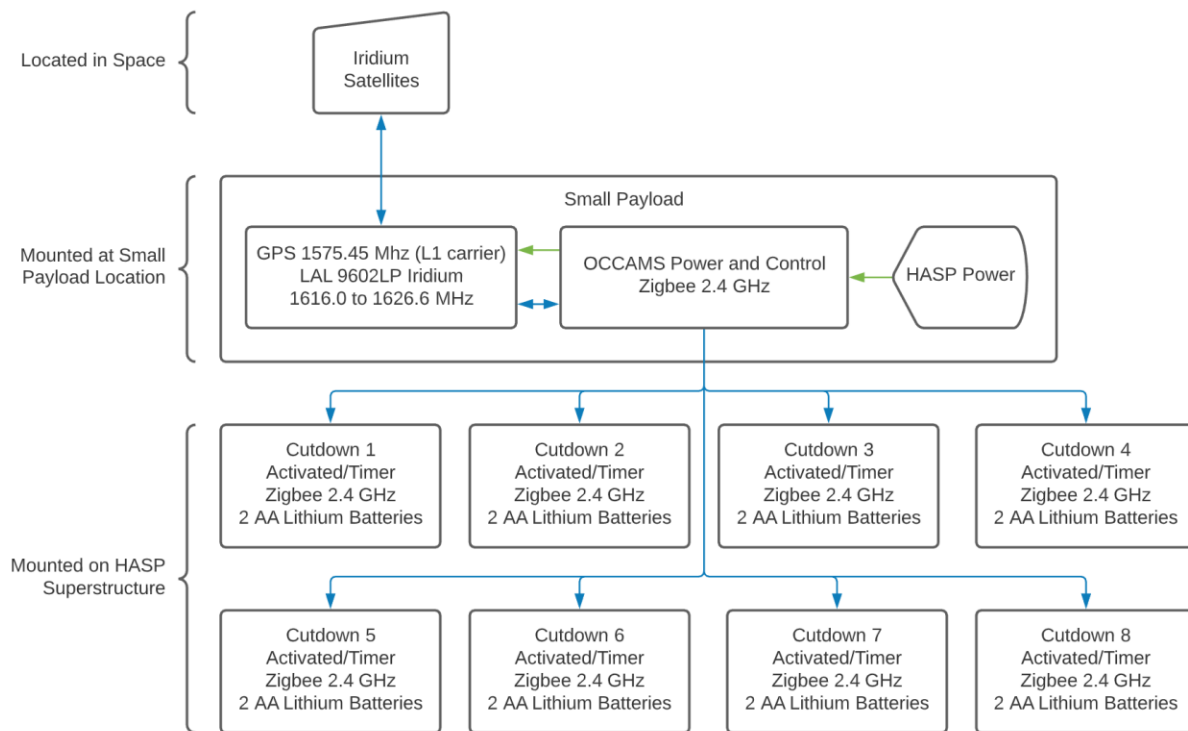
Located in Space

Iridium Satellites

Mounted at Small Payload Location

Small Payload

GPS 1575.45 Mhz (L1 carrier)
LAL 9602LP Iridium
1616.0 to 1626.6 MHz

OCCAMS Power and Control
Zigbee 2.4 GHz

HASP Power

Mounted on HASP Superstructure

Cutdown 1
Activated/Timer
Zigbee 2.4 GHz
2 AA Lithium Batteries

Cutdown 2
Activated/Timer
Zigbee 2.4 GHz
2 AA Lithium Batteries

Cutdown 3
Activated/Timer
Zigbee 2.4 GHz
2 AA Lithium Batteries

Cutdown 4
Activated/Timer
Zigbee 2.4 GHz
2 AA Lithium Batteries

Cutdown 5
Activated/Timer
Zigbee 2.4 GHz
2 AA Lithium Batteries

Cutdown 6
Activated/Timer
Zigbee 2.4 GHz
2 AA Lithium Batteries

Cutdown 7
Activated/Timer
Zigbee 2.4 GHz
2 AA Lithium Batteries

Cutdown 8
Activated/Timer
Zigbee 2.4 GHz
2 AA Lithium Batteries